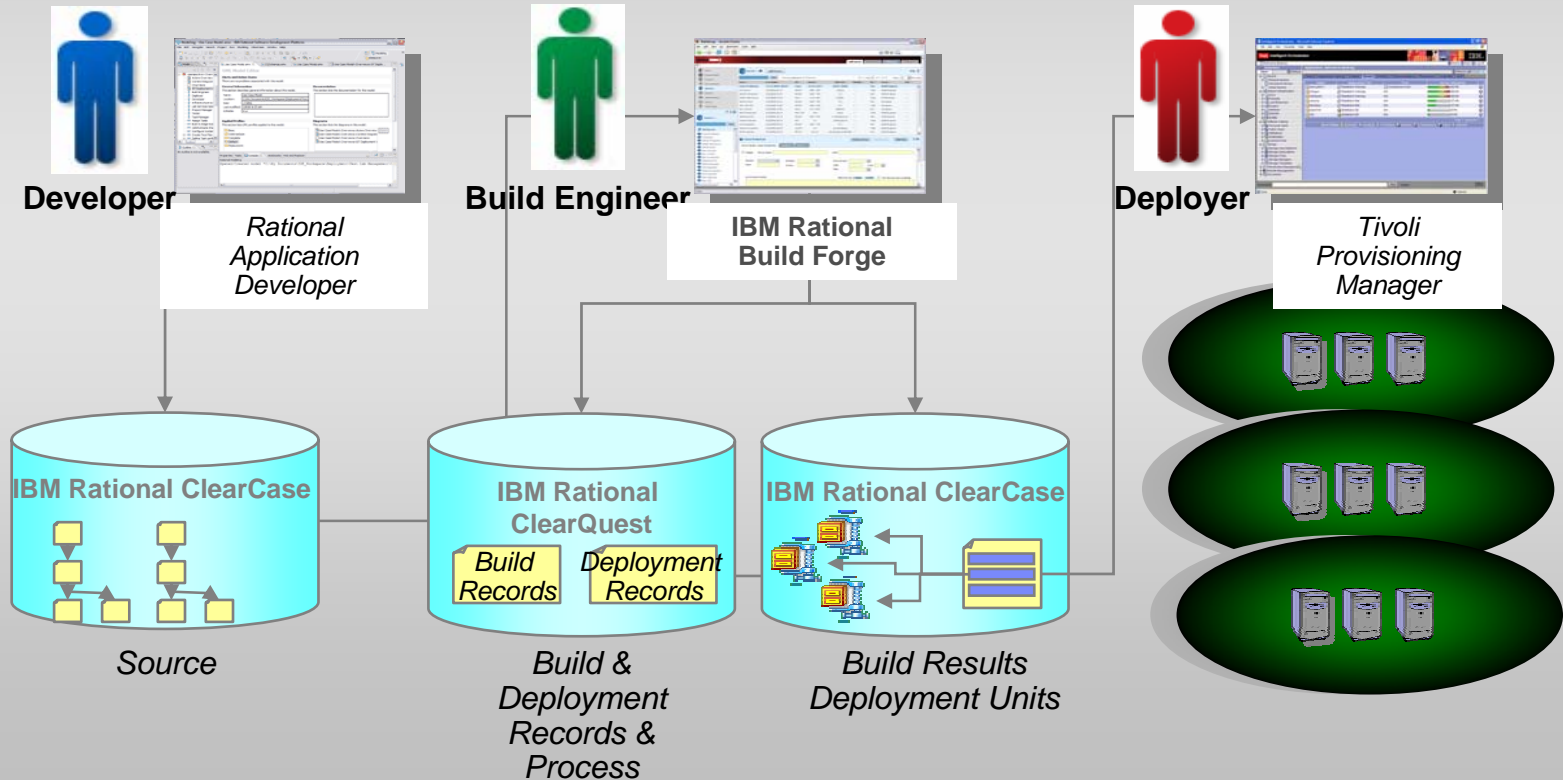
Developer

Rational Application Developer

Build Engineer

IBM Rational Build Forge

Deployer

Tivoli Provisioning Manager

IBM Rational ClearCase

IBM Rational ClearQuest

Build Records

Deployment Records

IBM Rational ClearCase

Source

Build & Deployment Records & Process

Build Results Deployment Units